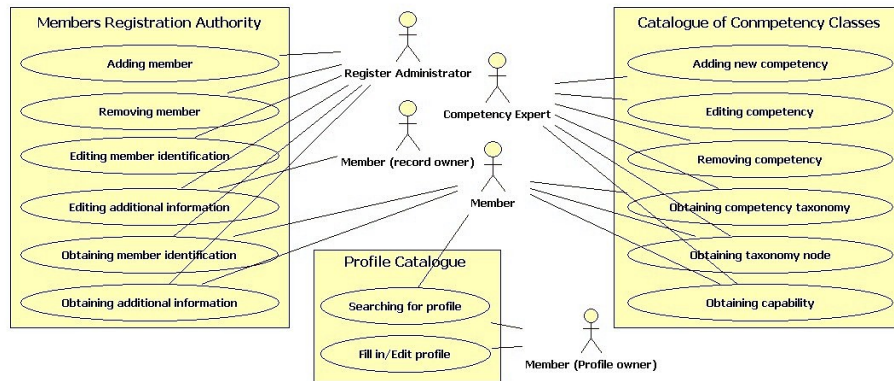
Members Registration Authority

Adding member

Removing member

Editing member identification

Editing additional information

Obtaining member identification

Obtaining additional information

Register Administrator

Competency Expert

Member (record owner)

Member

Catalogue of Conmpetency Classes

Adding new competency

Editing competency

Removing competency

Obtaining competency taxonomy

Obtaining taxonomy node

Obtaining capability

Profile Catalogue

Searching for profile

Fill in/Edit profile

Member (Profile owner)